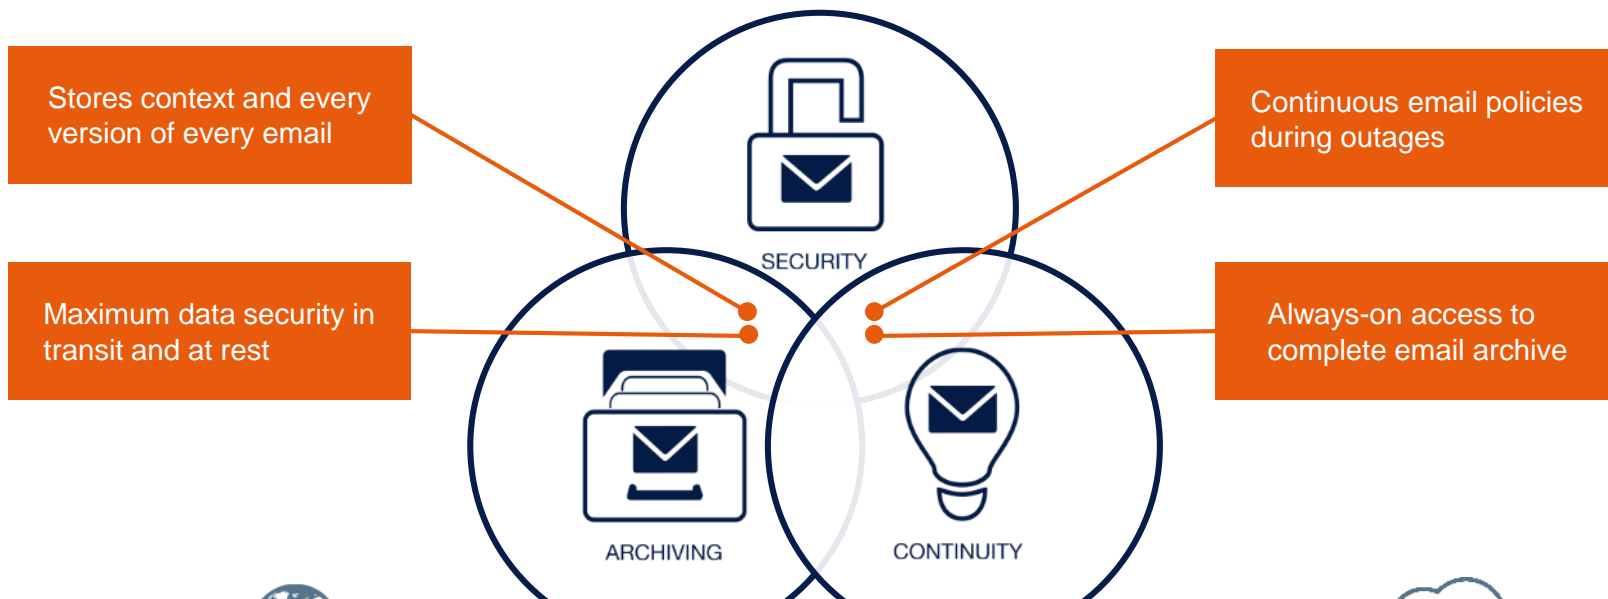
Stores context and every version of every email

Maximum data security in transit and at rest

SECURITY

ARCHIVING

CONTINUITY

Continuous email policies during outages

Always-on access to complete email archive